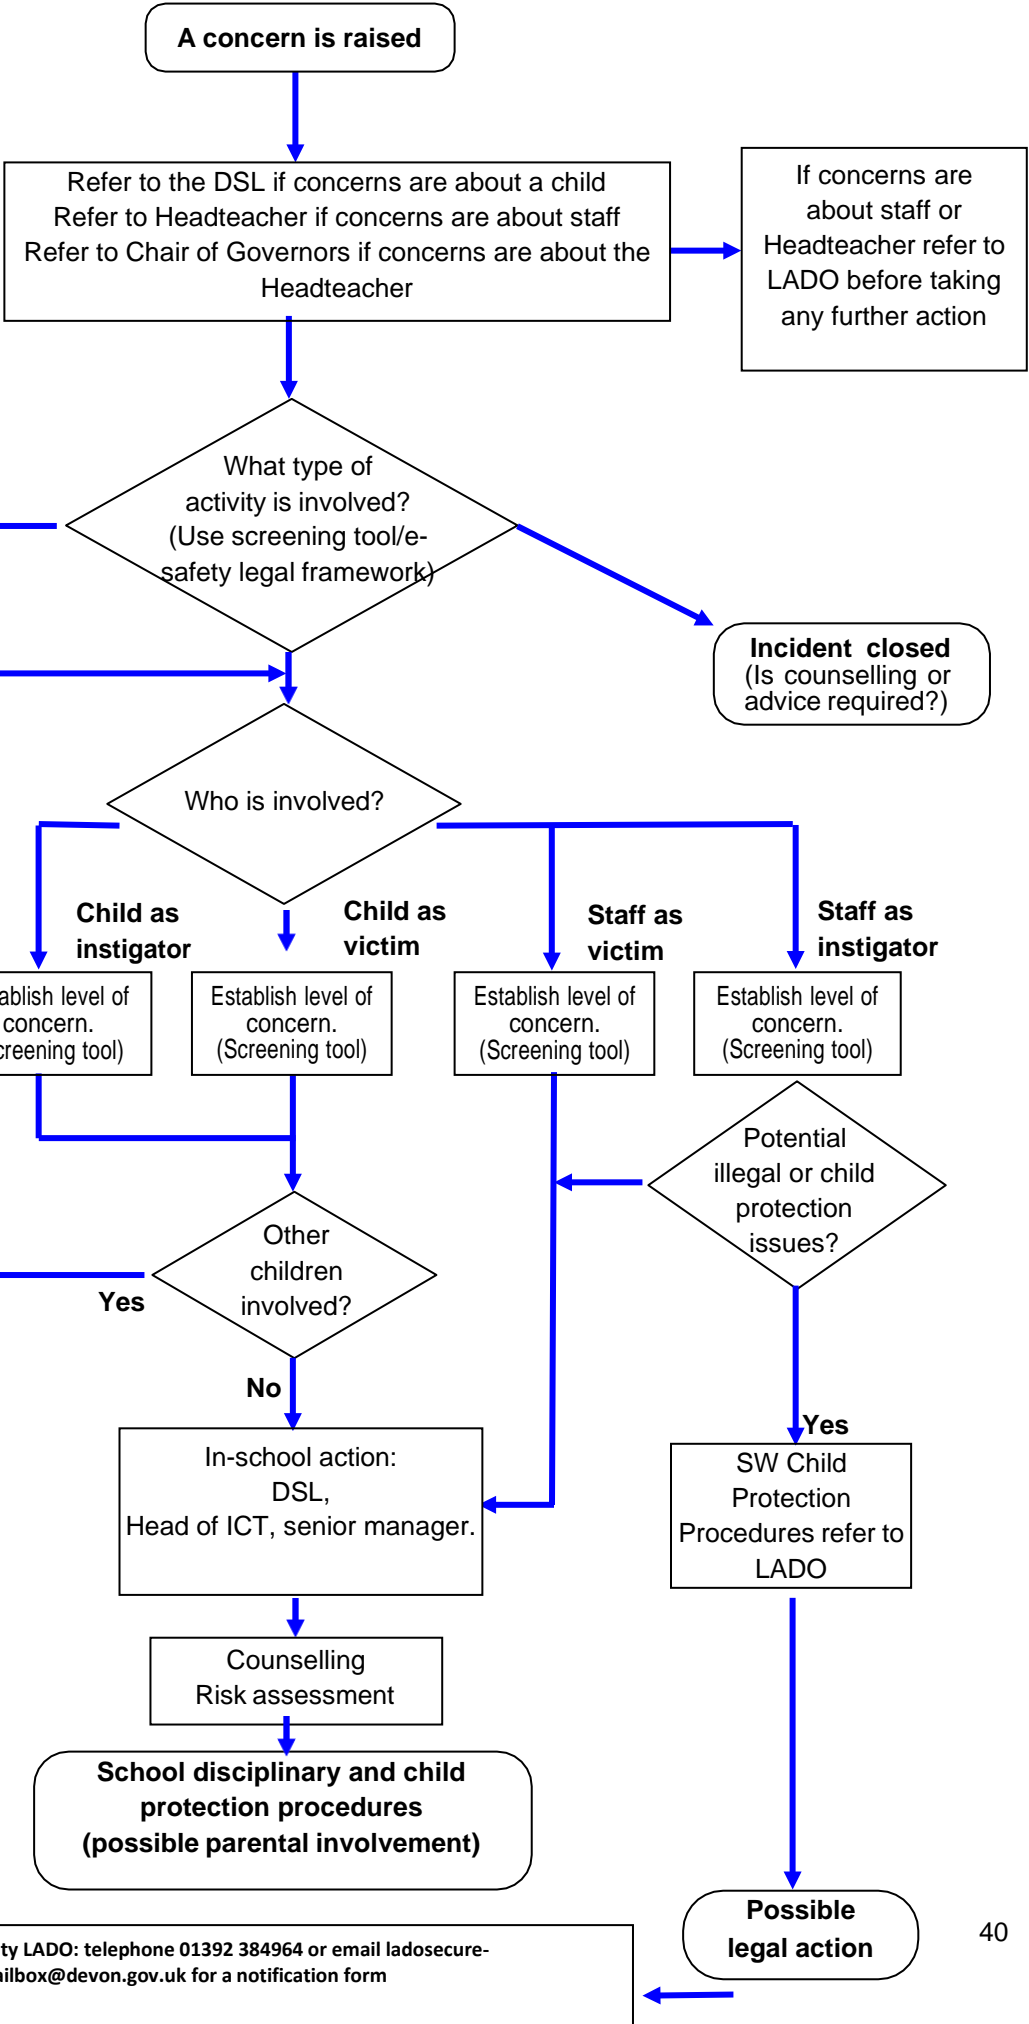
A concern is raised

Refer to the DSL if concerns are about a child
Refer to Headteacher if concerns are about staff
Refer to Chair of Governors if concerns are about the Headteacher

If concerns are about staff or Headteacher refer to LADO before taking any further action

What type of activity is involved? (Use screening tool/e-safety legal framework)

Incident closed
(Is counselling or advice required?)

Who is involved?

Child as instigator

Child as victim

Staff as victim

Staff as instigator

ablish level of concern. creening tool)

Establish level of concern. (Screening tool)

Establish level of concern. (Screening tool)

Establish level of concern. (Screening tool)

Potential illegal or child protection issues?

Other children involved?

Yes

No

Yes

In-school action:
DSL,
Head of ICT, senior manager.

SW Child Protection Procedures refer to LADO

Counselling
Risk assessment

School disciplinary and child protection procedures
(possible parental involvement)

Possible legal action

ty LADO: telephone 01392 384964 or email ladosecure-
ilbox@devon.gov.uk for a notification form

40